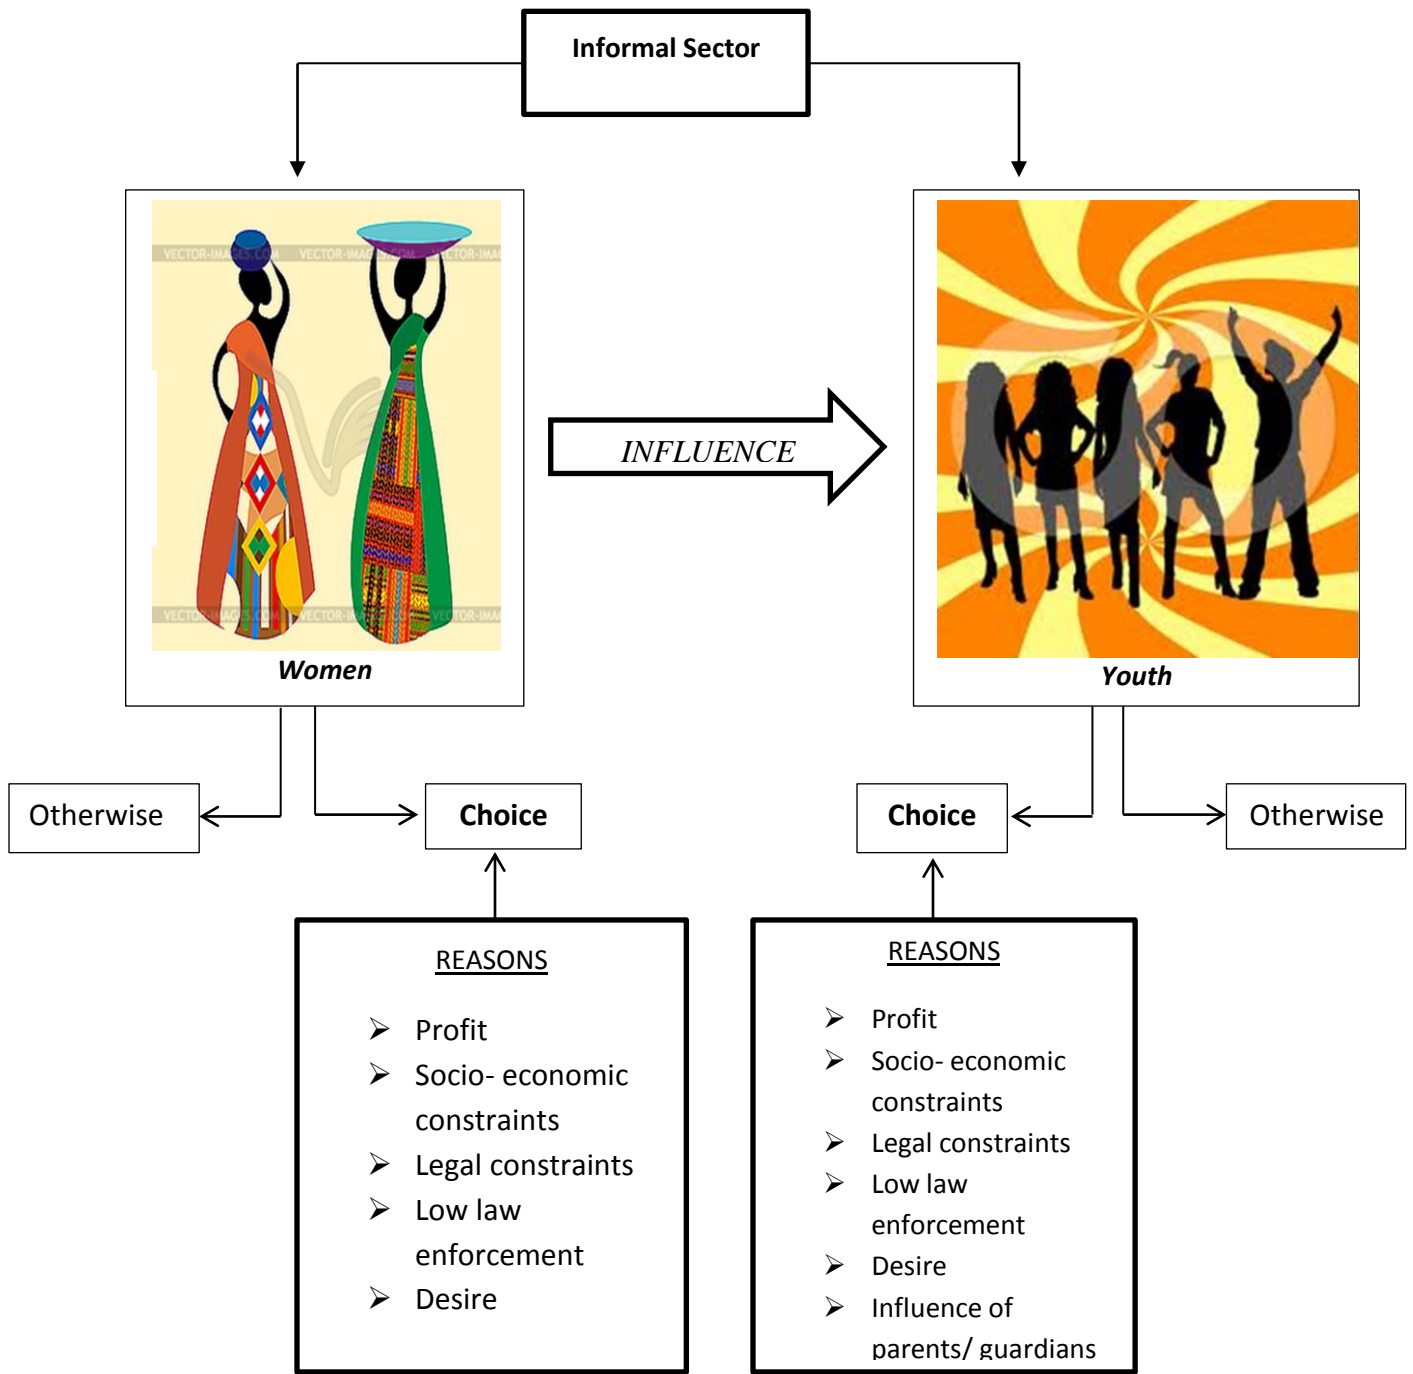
Informal Sector

VECTOR-IMAGES.COM

Women

INFLUENCE

Youth

Otherwise

Choice

Choice

Otherwise

REASONS

➢ Profit
➢ Socio- economic constraints
➢ Legal constraints
➢ Low law enforcement
➢ Desire

REASONS

➢ Profit
➢ Socio- economic constraints
➢ Legal constraints
➢ Low law enforcement
➢ Desire
➢ Influence of parents/ guardians